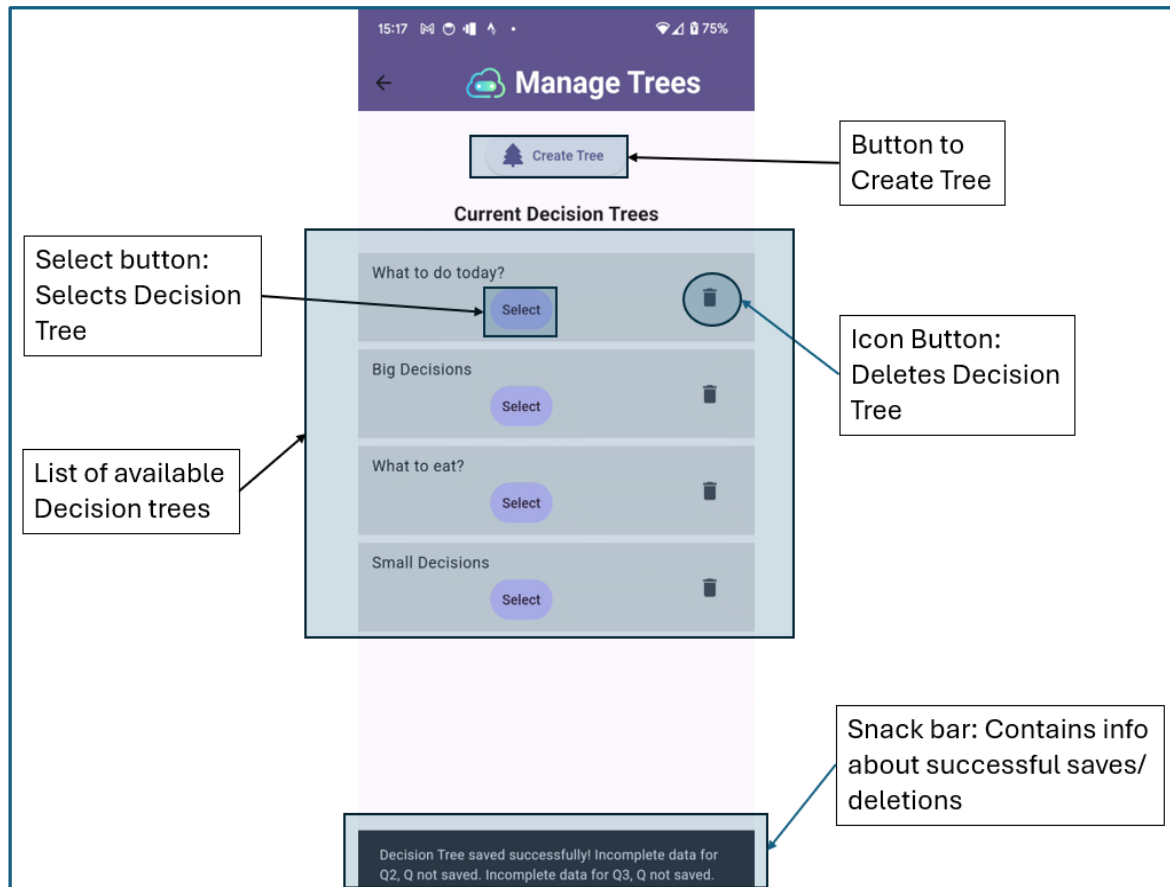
15:17 75%

Manage Trees

Create Tree

Button to Create Tree

Current Decision Trees

Select button: Selects Decision Tree

What to do today?

Select

Icon Button: Deletes Decision Tree

Big Decisions

Select

List of available Decision trees

What to eat?

Select

Small Decisions

Select

Snack bar: Contains info about successful saves/ deletions

Decision Tree saved successfully! Incomplete data for Q2, Q not saved. Incomplete data for Q3, Q not saved.